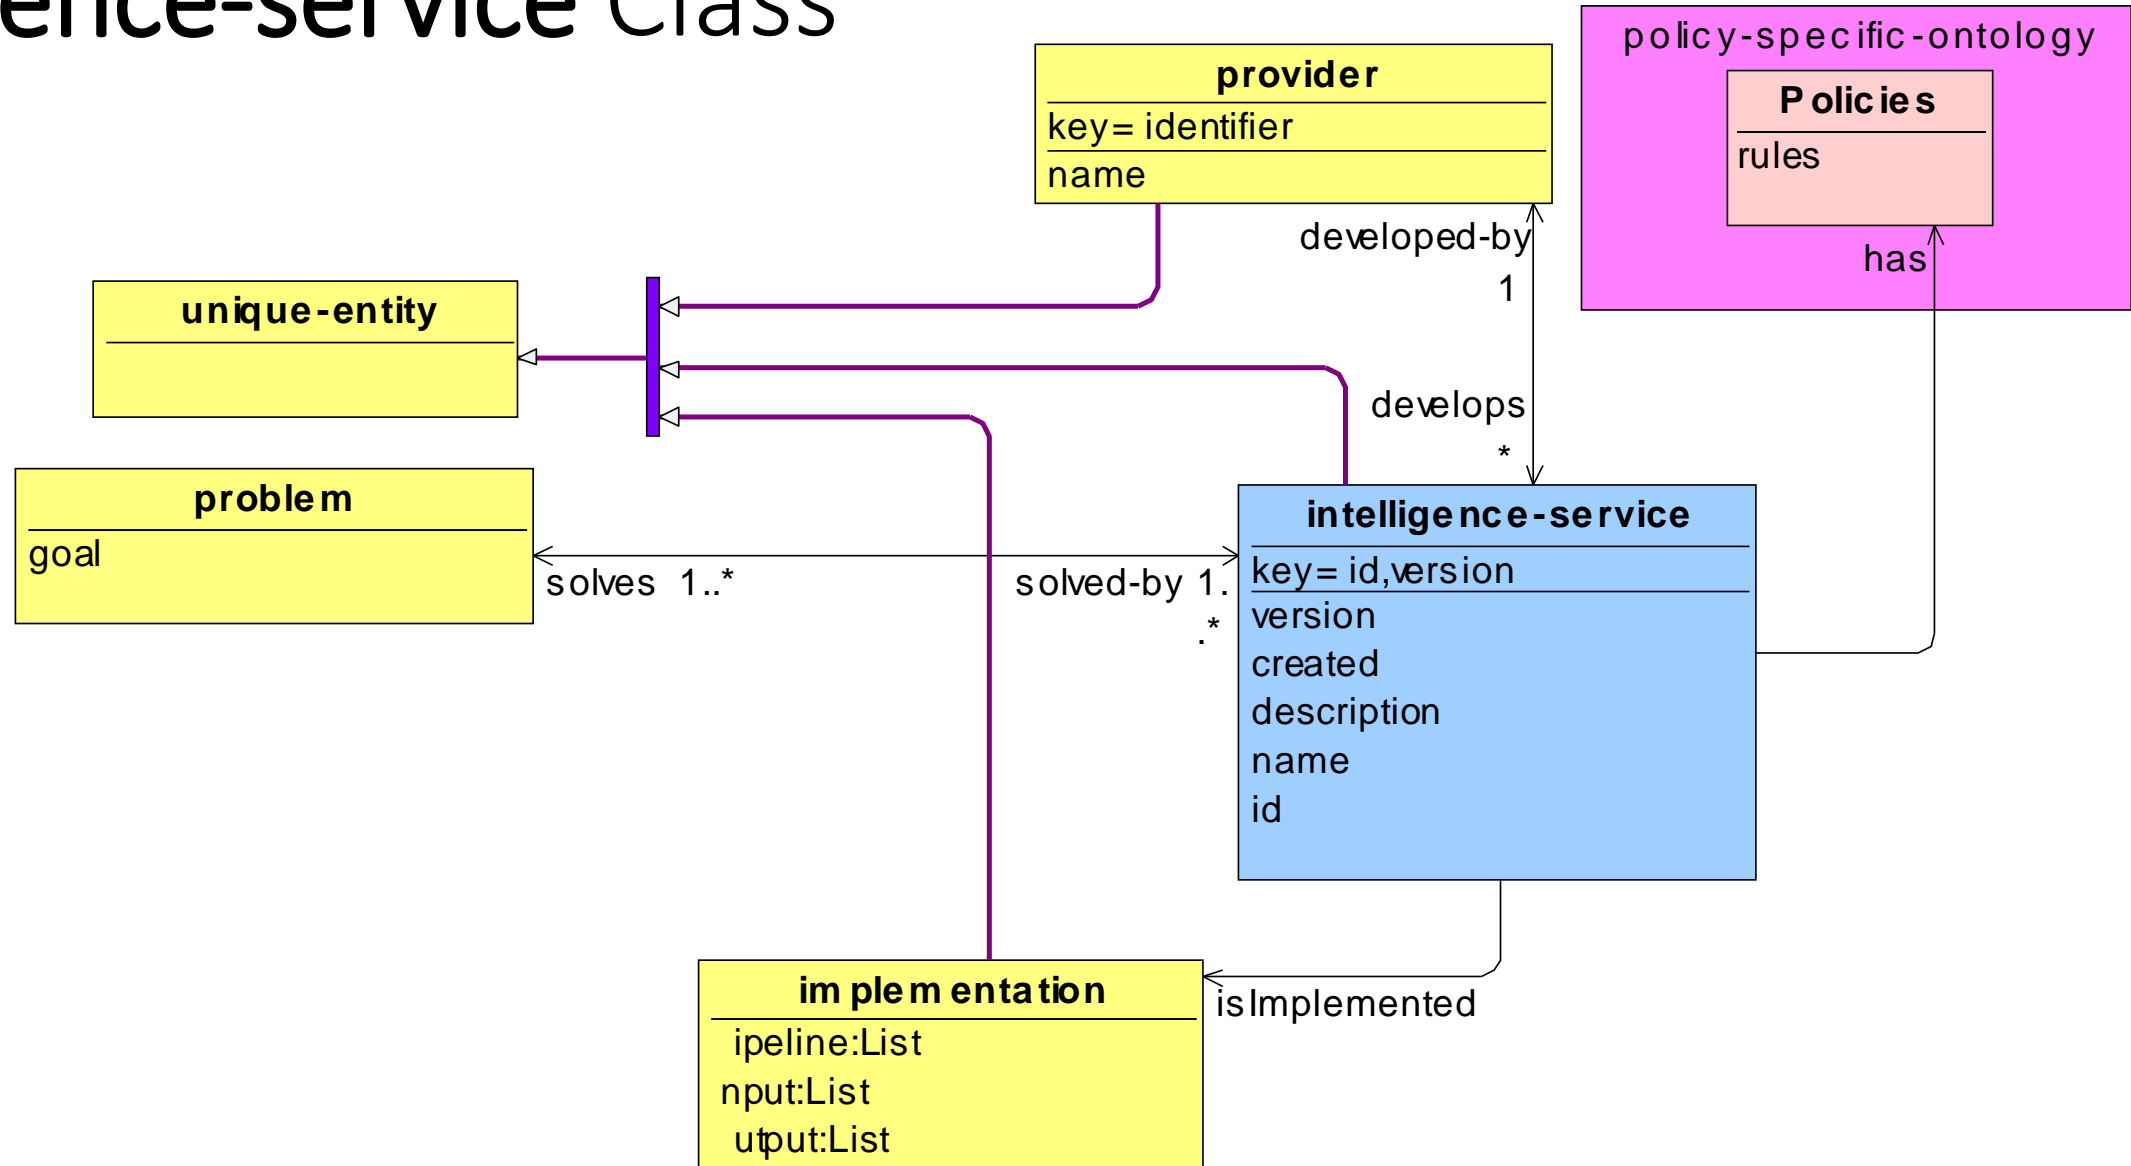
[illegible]ence-service Class

provider
key= identifier
name

policy-specific-ontology
Policies
rules

developed-by
1

has

unique-entity

develops
*

problem
goal

solves 1..*

solved-by 1..*

intelligence-service
key= id,version
version
created
description
name
id

implementation
ipeline:List
nput:List
utput:List

isImplemented